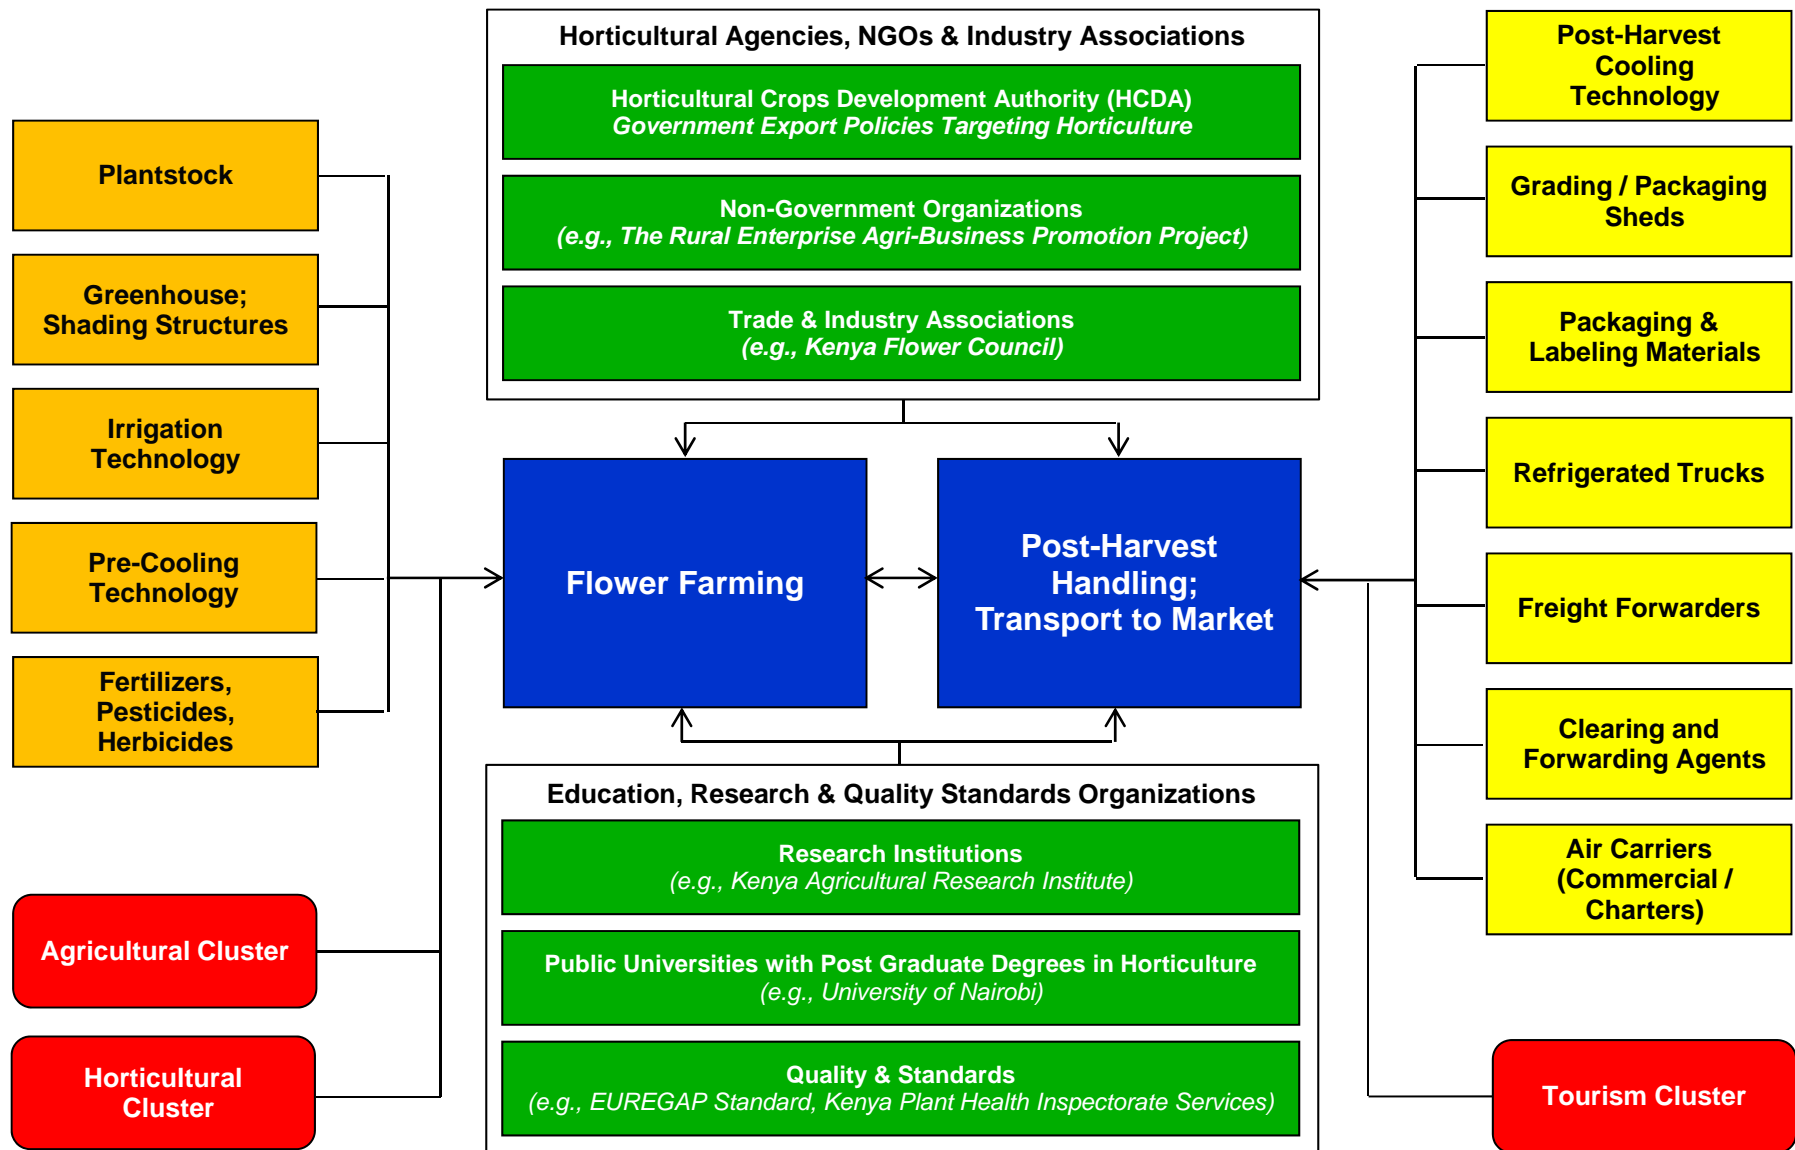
Horticultural Agencies, NGOs & Industry Associations

Horticultural Crops Development Authority (HCDA)
*Government Export Policies Targeting Horticulture*

Non-Government Organizations
*(e.g., The Rural Enterprise Agri-Business Promotion Project)*

Trade & Industry Associations
*(e.g., Kenya Flower Council)*

Plantstock

Greenhouse; Shading Structures

Irrigation Technology

Pre-Cooling Technology

Fertilizers, Pesticides, Herbicides

Agricultural Cluster

Horticultural Cluster

Flower Farming

Post-Harvest Handling; Transport to Market

Post-Harvest Cooling Technology

Grading / Packaging Sheds

Packaging & Labeling Materials

Refrigerated Trucks

Freight Forwarders

Clearing and Forwarding Agents

Air Carriers (Commercial / Charters)

Tourism Cluster

Education, Research & Quality Standards Organizations

Research Institutions
*(e.g., Kenya Agricultural Research Institute)*

Public Universities with Post Graduate Degrees in Horticulture
*(e.g., University of Nairobi)*

Quality & Standards
*(e.g., EUREGAP Standard, Kenya Plant Health Inspectorate Services)*